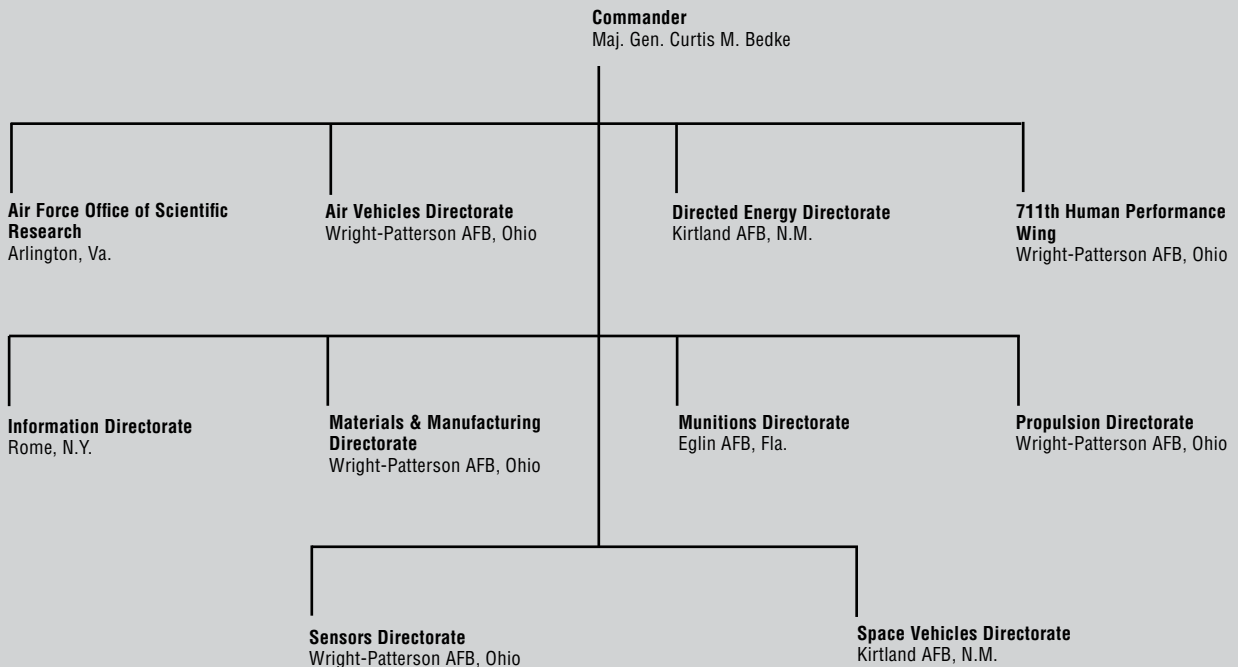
Commander
Maj. Gen. Curtis M. Bedke

Air Force Office of Scientific Research
Arlington, Va.

Air Vehicles Directorate
Wright-Patterson AFB, Ohio

Directed Energy Directorate
Kirtland AFB, N.M.

711th Human Performance Wing
Wright-Patterson AFB, Ohio

Information Directorate
Rome, N.Y.

Materials & Manufacturing Directorate
Wright-Patterson AFB, Ohio

Munitions Directorate
Eglin AFB, Fla.

Propulsion Directorate
Wright-Patterson AFB, Ohio

Sensors Directorate
Wright-Patterson AFB, Ohio

Space Vehicles Directorate
Kirtland AFB, N.M.